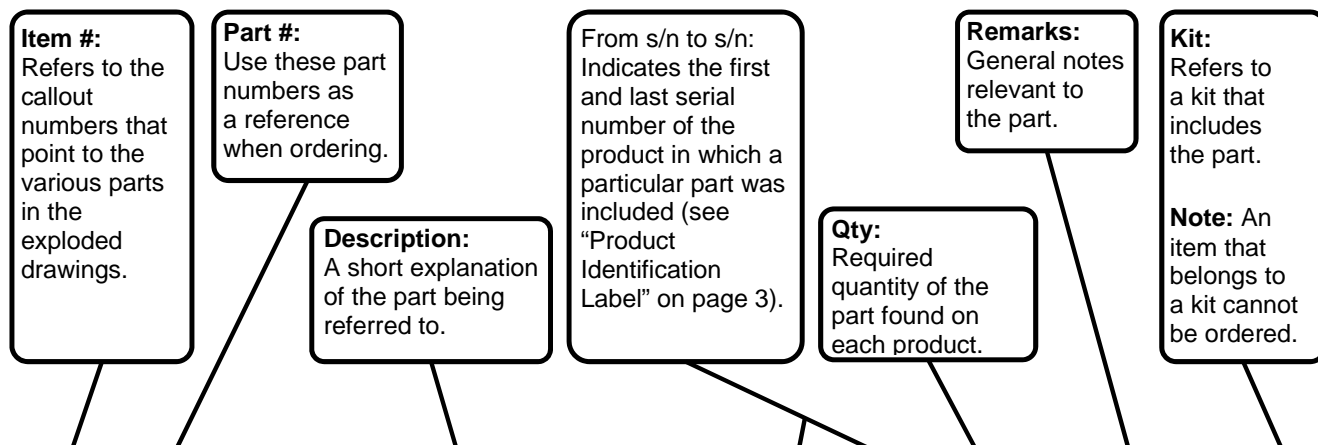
**Item #:** Refers to the callout numbers that point to the various parts in the exploded drawings.

**Part #:** Use these part numbers as a reference when ordering.

**Description:** A short explanation of the part being referred to.

From s/n to s/n: Indicates the first and last serial number of the product in which a particular part was included (see “Product Identification Label” on page 3).

**Qty:** Required quantity of the part found on each product.

**Remarks:** General notes relevant to the part.

**Kit:** Refers to a kit that includes the part.

**Note:** An item that belongs to a kit cannot be ordered.